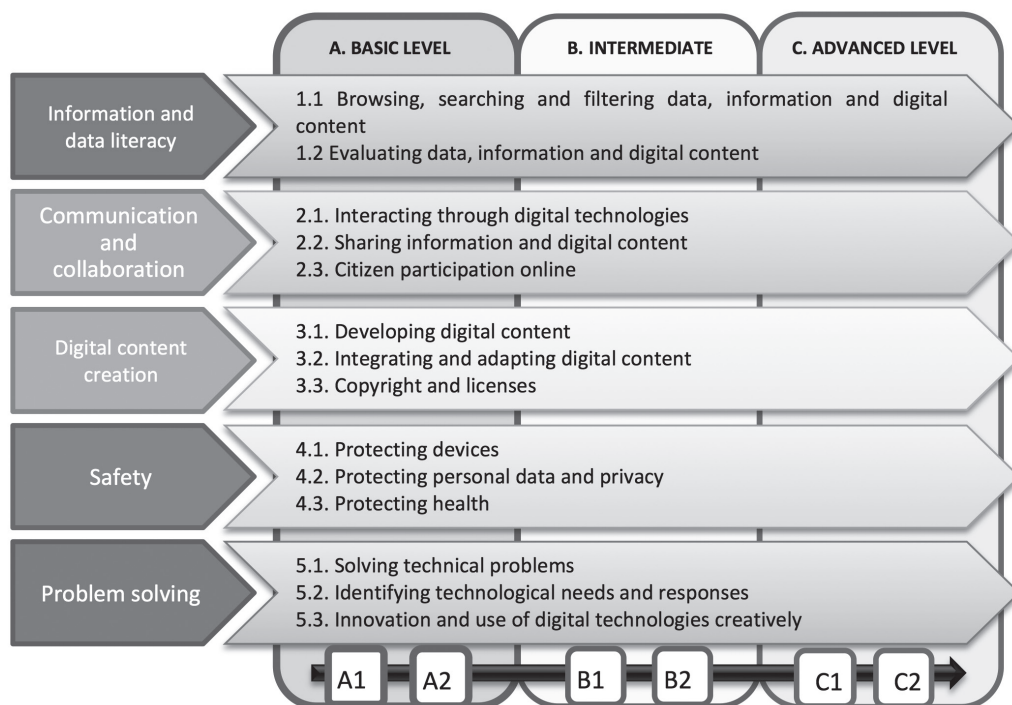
A. BASIC LEVEL
B. INTERMEDIATE
C. ADVANCED LEVEL

Information and data literacy
1.1 Browsing, searching and filtering data, information and digital content
1.2 Evaluating data, information and digital content

Communication and collaboration
2.1. Interacting through digital technologies
2.2. Sharing information and digital content
2.3. Citizen participation online

Digital content creation
3.1. Developing digital content
3.2. Integrating and adapting digital content
3.3. Copyright and licenses

Safety
4.1. Protecting devices
4.2. Protecting personal data and privacy
4.3. Protecting health

Problem solving
5.1. Solving technical problems
5.2. Identifying technological needs and responses
5.3. Innovation and use of digital technologies creatively

A1 A2 B1 B2 C1 C2